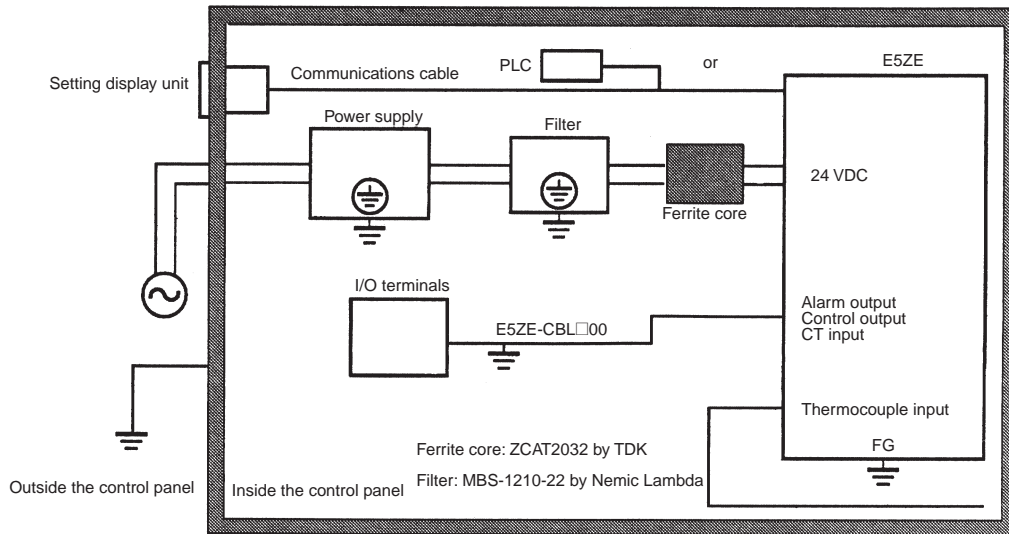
Setting display unit

Communications cable

PLC

or

E5ZE

Power supply

Filter

24 VDC

Ferrite core

I/O terminals

Alarm output
Control output
CT input

E5ZE-CBL□00

Thermocouple input

Ferrite core: ZCAT2032 by TDK

FG

Filter: MBS-1210-22 by Nemic Lambda

Outside the control panel

Inside the control panel